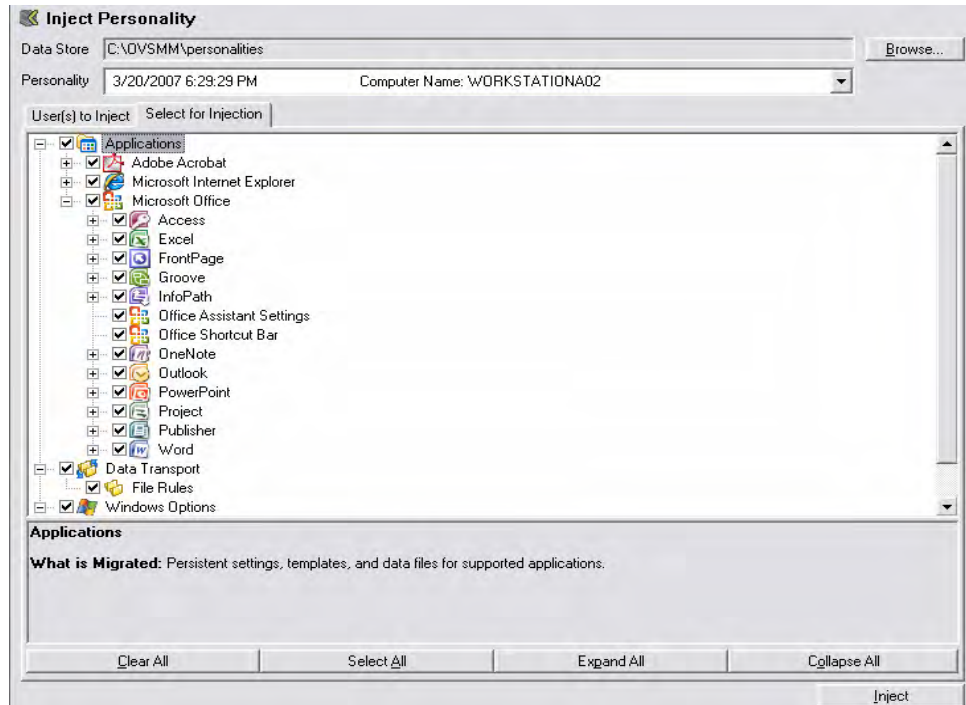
Inject Personality

Data Store C:\OVSMM\personalities

Browse...

Personality 3/20/2007 6:29:29 PM Computer Name: WORKSTATIONA02

User(s) to Inject | Select for Injection

Applications
Adobe Acrobat
Microsoft Internet Explorer
Microsoft Office
Access
Excel
FrontPage
Groove
InfoPath
Office Assistant Settings
Office Shortcut Bar
OneNote
Outlook
PowerPoint
Project
Publisher
Word
Data Transport
File Rules
Windows Options

Applications

What is Migrated: Persistent settings, templates, and data files for supported applications.

Clear All | Select All | Expand All | Collapse All

Inject